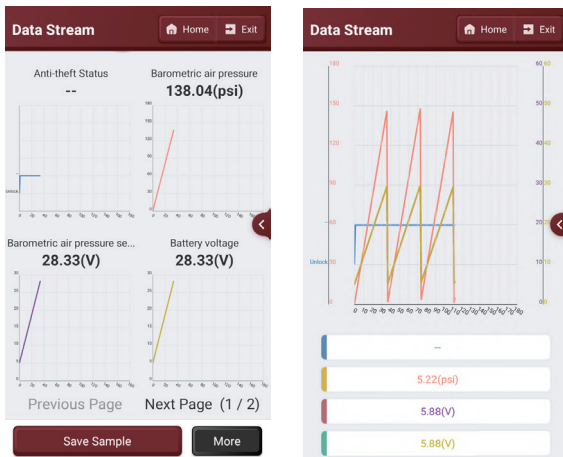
Data Stream
Home
Exit

Anti-theft Status
--
Barometric air pressure
138.04(psi)

Unlock

Barometric air pressure se...
28.33(V)
Battery voltage
28.33(V)

Previous Page
Next Page (1 / 2)

Save Sample
More

Data Stream
Home
Exit

180
150
120
90
60
30
0
Unlock

60
50
40
30
20
10
0

60
50
40
30
20
10
0

--
5.22(psi)
5.88(V)
5.88(V)